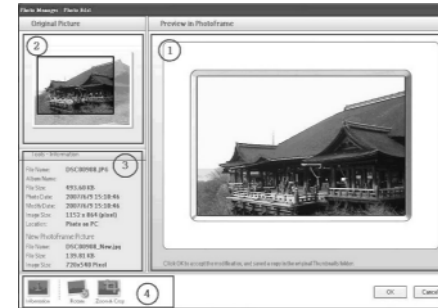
Photo Manager : Photo Edit

Original Picture

Preview in PhotoFrame

②

①

Tools - Information

③

File Name: DSC00988.JPG
Album Name:
File Size: 493.60 KB
Photo Date: 2007/6/5 15:18:46
Modify Date: 2007/6/5 15:18:46
Image Size: 1152 x 864 (pixel)
Location: Photo on PC

New PhotoFrame Picture
File Name: DSC00988_New.jpg
File Size: 135.81 KB
Image Size: 720x540 Pixel

Click OK to accept the modification, and saved a copy to the original PhotoFrame folder.

Information Rotate Zoom & Crop

④

OK Cancel